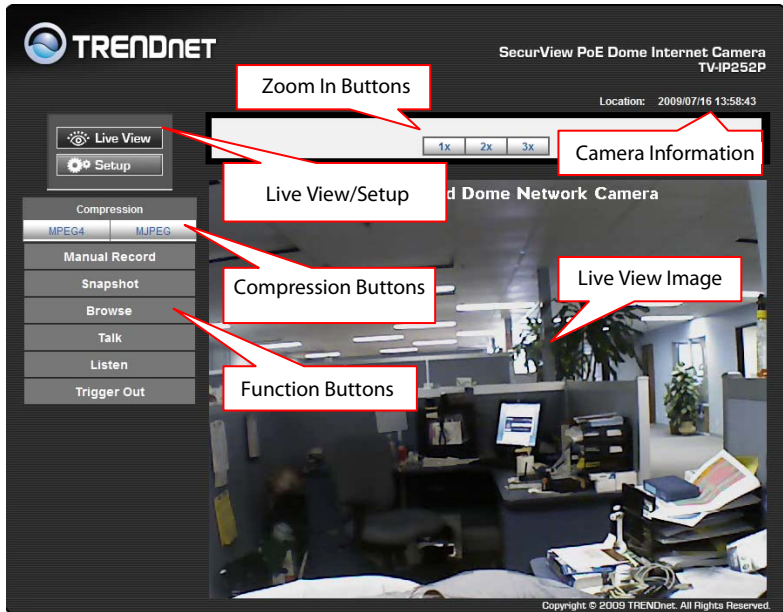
TRENDNET

SecurView PoE Dome Internet Camera
TV-IP252P

Zoom In Buttons

Location: 2009/07/16 13:58:43

Live View

Setup

1x 2x 3x

Camera Information

Live View/Setup

d Dome Network Camera

Compression

MPEG4 MJPEG

Manual Record

Snapshot

Browse

Talk

Listen

Trigger Out

Compression Buttons

Live View Image

Function Buttons

Copyright © 2009 TRENDnet. All Rights Reserved.